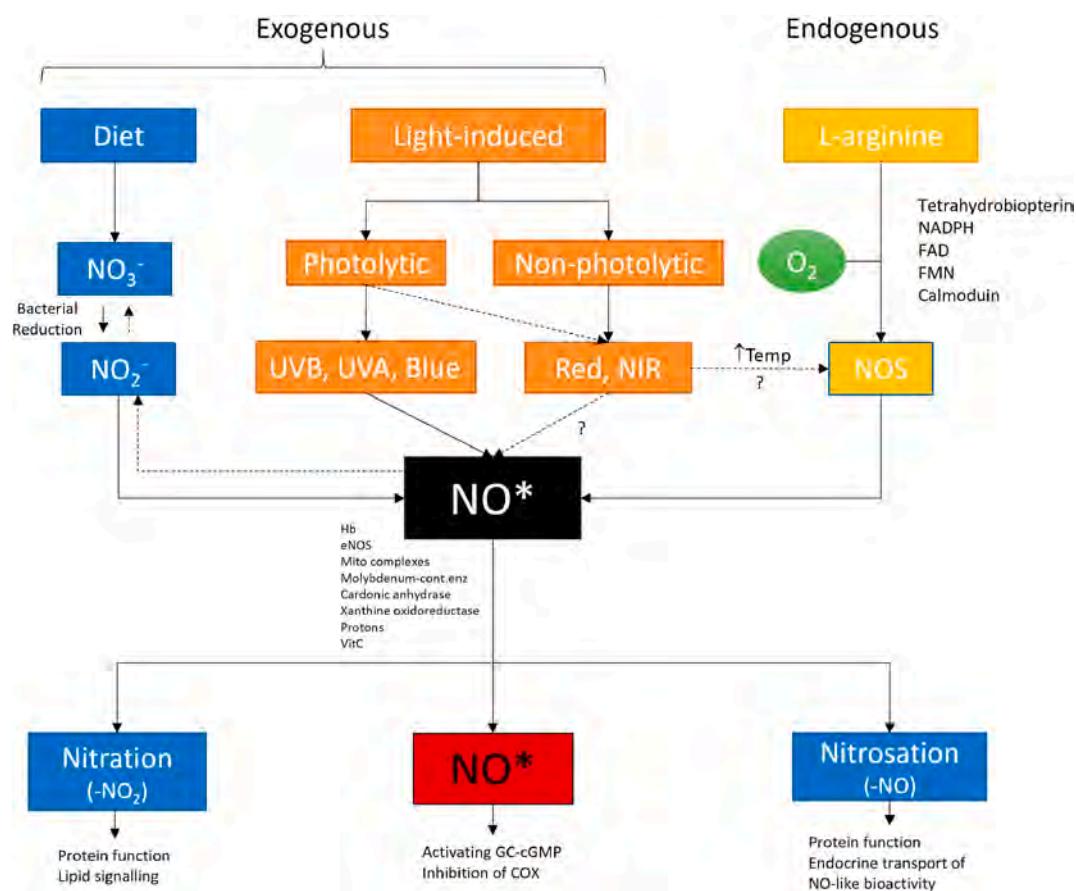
Exogenous

Endogenous

Diet

Light-induced

L-arginine

Tetrahydrobiopterin
NADPH
FAD
FMN
Calmoduin

$NO_3^-$

Photolytic

Non-photolytic

$O_2$

Bacterial Reduction

$NO_2^-$

UVB, UVA, Blue

Red, NIR

↑Temp
?

NOS

?

NO*

Hb
eNOS
Mito complexes
Molybdenum-cont.enz
Cardonic anhydrase
Xanthine oxidoreductase
Protons
VitC

Nitration
($-NO_2$)

NO*

Nitrosation
(-NO)

Protein function
Lipid signalling

Activating GC-cGMP
Inhibition of COX

Protein function
Endocrine transport of NO-like bioactivity